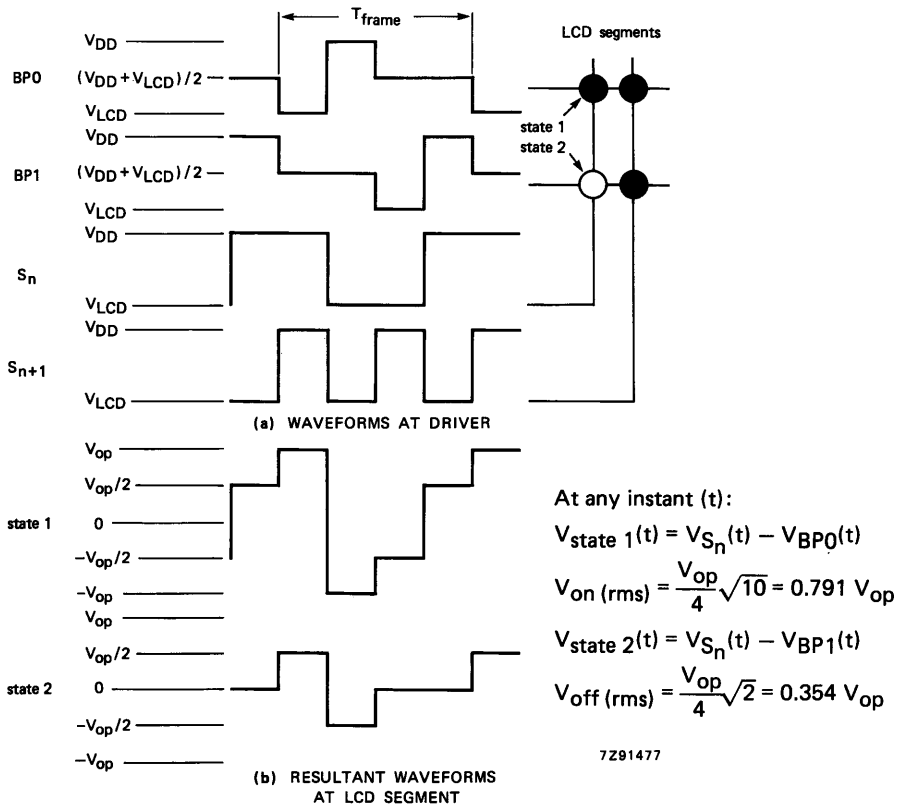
$T_{frame}$

LCD segments

$V_{DD}$

BP0 $(V_{DD}+V_{LCD})/2$

$V_{LCD}$

state 1

state 2

$V_{DD}$

BP1 $(V_{DD}+V_{LCD})/2$

$V_{LCD}$

$V_{DD}$

$S_n$

$V_{LCD}$

$V_{DD}$

$S_{n+1}$

$V_{LCD}$

(a) WAVEFORMS AT DRIVER

$V_{op}$

$V_{op}/2$

state 1 0

$-V_{op}/2$

$-V_{op}$

$V_{op}$

$V_{op}/2$

state 2 0

$-V_{op}/2$

$-V_{op}$

(b) RESULTANT WAVEFORMS AT LCD SEGMENT

At any instant (t):

$V_{state\ 1}(t) = V_{S_n}(t) - V_{BP0}(t)$

$V_{on\ (rms)} = \frac{V_{op}}{4}\sqrt{10} = 0.791\ V_{op}$

$V_{state\ 2}(t) = V_{S_n}(t) - V_{BP1}(t)$

$V_{off\ (rms)} = \frac{V_{op}}{4}\sqrt{2} = 0.354\ V_{op}$

7Z91477